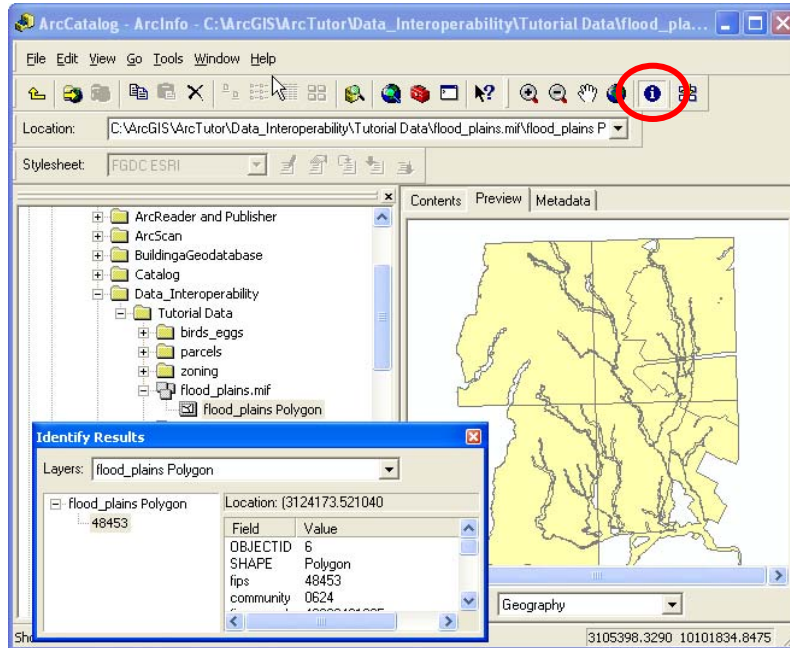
ArcCatalog - ArcInfo - C:\ArcGIS\ArcTutor\Data_Interoperability\Tutorial Data\flood_pla...

File Edit View Go Tools Window Help

Location: C:\ArcGIS\ArcTutor\Data_Interoperability\Tutorial Data\flood_plains.mif\flood_plains P

Stylesheet: FGDC ESRI

ArcReader and Publisher
ArcScan
BuildingaGeodatabase
Catalog
Data_Interoperability
Tutorial Data
birds_eggs
parcels
zoning
flood_plains.mif
flood_plains Polygon

Contents Preview Metadata

Identify Results

Layers: flood_plains Polygon

flood_plains Polygon
48453

Location: (3124173.521040

| Field | Value |
|---|---|
| OBJECTID | 6 |
| SHAPE | Polygon |
| fips | 48453 |
| community | 0624 |

Geography

Sho

3105398.3290 10101834.8475